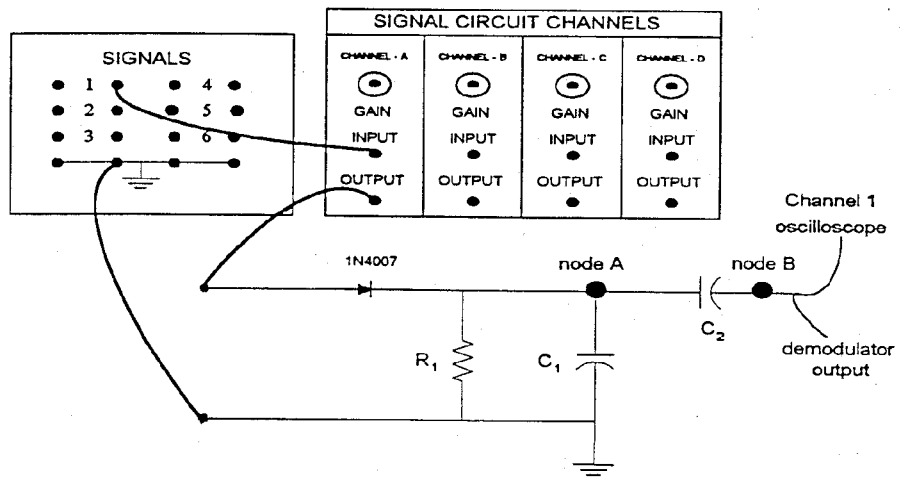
SIGNAL CIRCUIT CHANNELS

SIGNALS

1 4
2 5
3 6

CHANNEL - A
GAIN
INPUT
OUTPUT

CHANNEL - B
GAIN
INPUT
OUTPUT

CHANNEL - C
GAIN
INPUT
OUTPUT

CHANNEL - D
GAIN
INPUT
OUTPUT

1N4007

node A

node B

Channel 1 oscilloscope

$C_2$

demodulator output

$R_1$

$C_1$